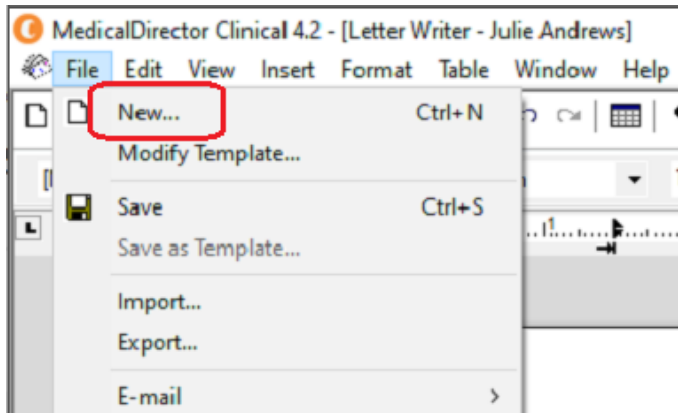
MedicalDirector Clinical 4.2 - [Letter Writer - Julie Andrews]

File Edit View Insert Format Table Window Help

New... Ctrl+N

Modify Template...

Save Ctrl+S

Save as Template...

Import...

Export...

E-mail ›